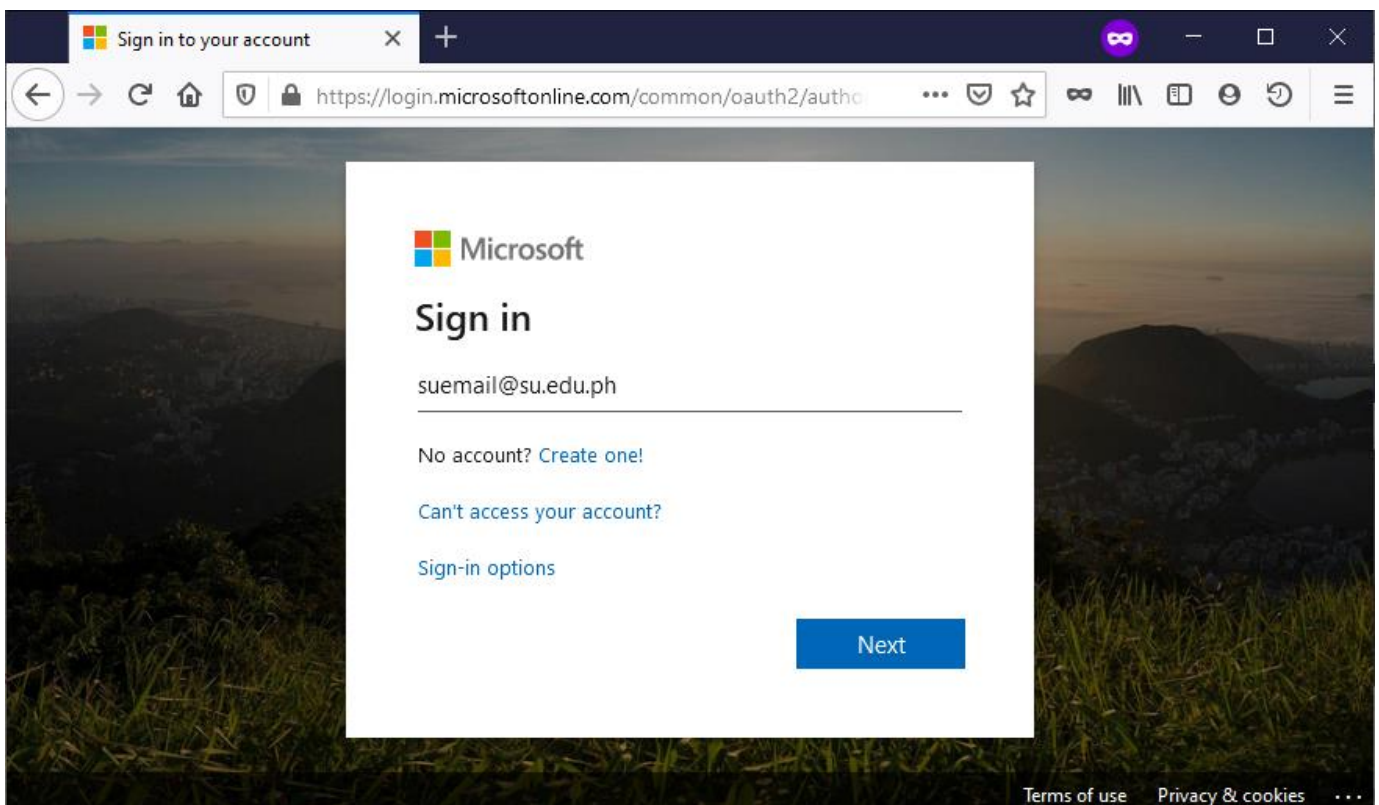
Sign in to your account

https://login.microsoftonline.com/common/oauth2/autho

Microsoft

Sign in

suemail@su.edu.ph

No account? Create one!

Can't access your account?

Sign-in options

Next

Terms of use Privacy & cookies ...